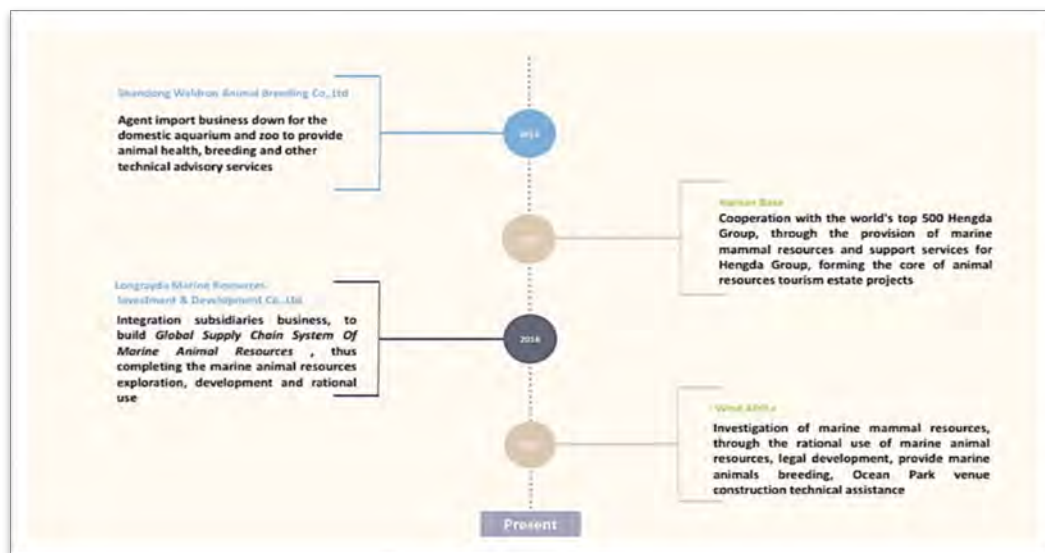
Shandong Waldron Animal Breeding Co.,Ltd

Agent import business down for the domestic aquarium and zoo to provide animal health, breeding and other technical advisory services

2014

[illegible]

Hainan Base

Cooperation with the world's top 500 Hengda Group, through the provision of marine mammal resources and support services for Hengda Group, forming the core of animal resources tourism estate projects

Longruyda Marine Resources Investment & Development Co.,Ltd

Integration subsidiaries business, to build *Global Supply Chain System Of Marine Animal Resources* , thus completing the marine animal resources exploration, development and rational use

2016

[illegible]

West Africa

Investigation of marine mammal resources, through the rational use of marine animal resources, legal development, provide marine animals breeding, Ocean Park venue construction technical assistance

Present